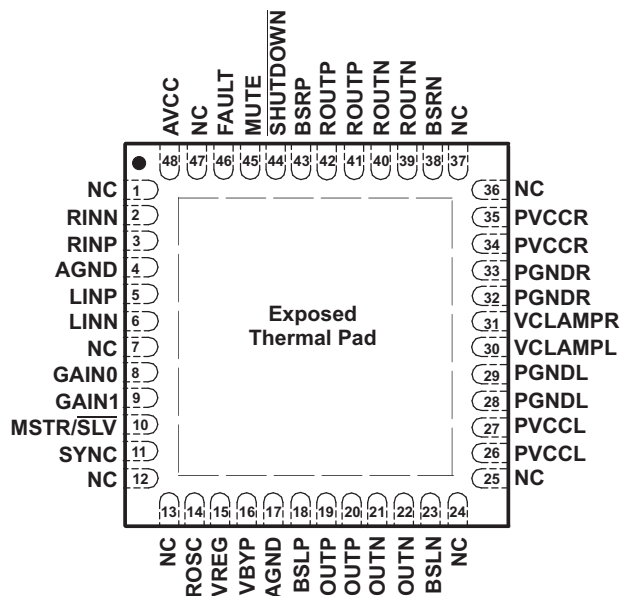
AVCC 48
NC 47
FAULT 46
MUTE 45
$\overline{SHUTDOWN}$ 44
BSRP 43
ROUTP 42
ROUTP 41
ROUTN 40
ROUTN 39
BSRN 38
NC 37

NC 1
RINN 2
RINP 3
AGND 4
LINP 5
LINN 6
NC 7
GAIN0 8
GAIN1 9
MSTR/$\overline{SLV}$ 10
SYNC 11
NC 12

Exposed Thermal Pad

36 NC
35 PVCCR
34 PVCCR
33 PGNDR
32 PGNDR
31 VCLAMPR
30 VCLAMPL
29 PGNDL
28 PGNDL
27 PVCCL
26 PVCCL
25 NC

13 NC
14 ROSC
15 VREG
16 VBYP
17 AGND
18 BSLP
19 OUTP
20 OUTP
21 OUTN
22 OUTN
23 BSLN
24 NC